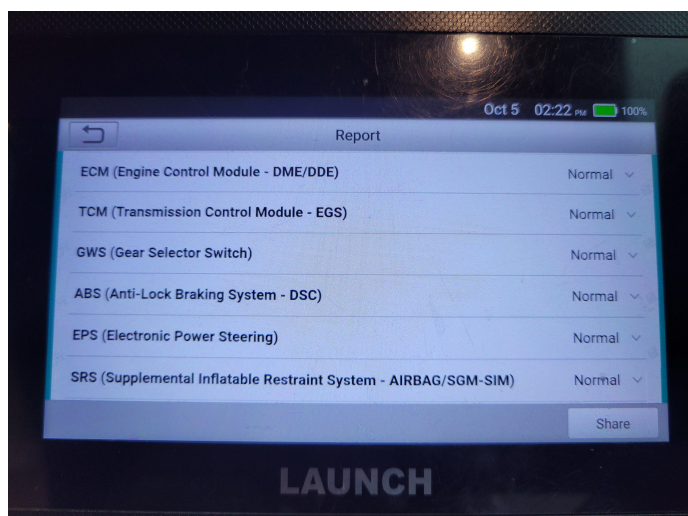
Oct 5 02:22 PM 100%

Report

ECM (Engine Control Module - DME/DDE) Normal

TCM (Transmission Control Module - EGS) Normal

GWS (Gear Selector Switch) Normal

ABS (Anti-Lock Braking System - DSC) Normal

EPS (Electronic Power Steering) Normal

SRS (Supplemental Inflatable Restraint System - AIRBAG/SGM-SIM) Normal

Share

LAUNCH